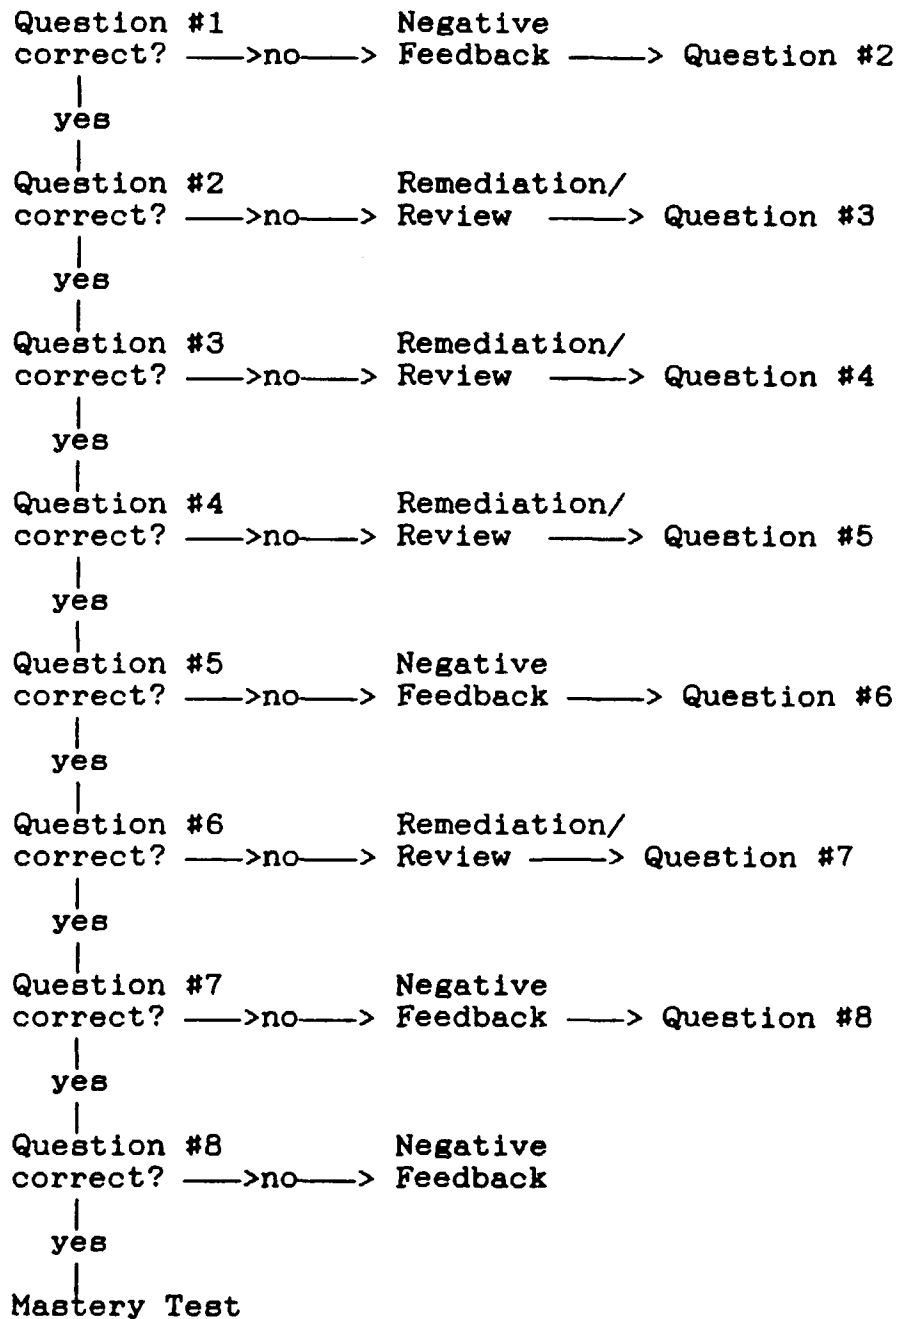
Question #1 correct? ——>no——> Negative Feedback ——> Question #2

yes

Question #2 correct? ——>no——> Remediation/ Review ——> Question #3

yes

Question #3 correct? ——>no——> Remediation/ Review ——> Question #4

yes

Question #4 correct? ——>no——> Remediation/ Review ——> Question #5

yes

Question #5 correct? ——>no——> Negative Feedback ——> Question #6

yes

Question #6 correct? ——>no——> Remediation/ Review ——> Question #7

yes

Question #7 correct? ——>no——> Negative Feedback ——> Question #8

yes

Question #8 correct? ——>no——> Negative Feedback

yes

Mastery Test